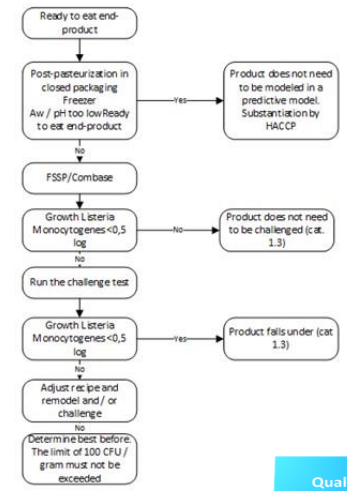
Ready to eat end-product

Post-pasteurization in closed packaging Freezer Aw / pH too lowReady to eat end-product

Yes

Product does not need to be modeled in a predictive model. Substantiation by HACCP

No

FSSP/Combase

Growth Listeria Monocytogenes <0,5 log

No

Product does not need to be challenged (cat. 1.3)

No

Run the challenge test

Growth Listeria Monocytogenes <0,5 log

Yes

Product fails under (cat 1.3)

No

Adjust recipe and remodel and/ or challenge

No

Determine best before. The limit of 100 CFU / gram must not be exceeded

Qual